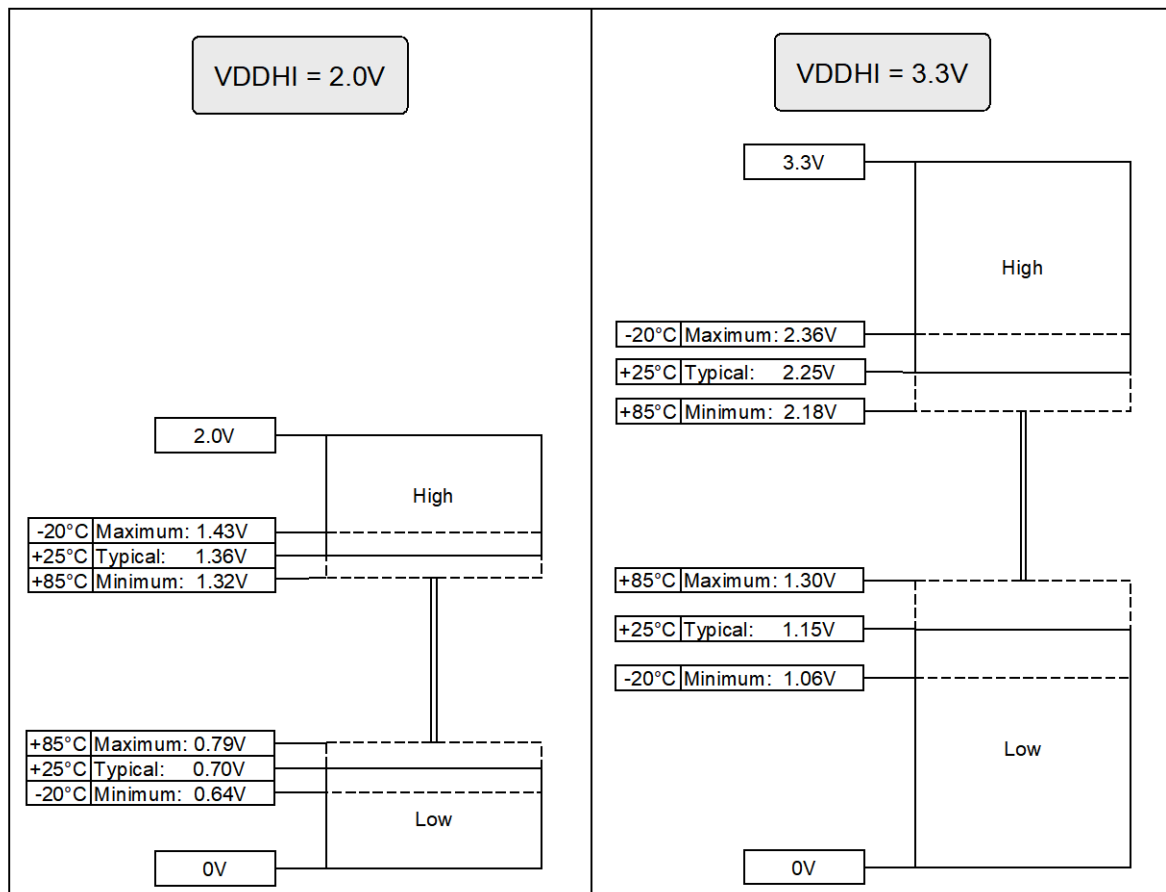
VDDHI = 2.0V

2.0V

High

| -20°C | Maximum: 1.43V |
|---|---|
| +25°C | Typical: 1.36V |
| +85°C | Minimum: 1.32V |

| +85°C | Maximum: 0.79V |
|---|---|
| +25°C | Typical: 0.70V |
| -20°C | Minimum: 0.64V |

Low

0V

VDDHI = 3.3V

3.3V

High

| -20°C | Maximum: 2.36V |
|---|---|
| +25°C | Typical: 2.25V |
| +85°C | Minimum: 2.18V |

| +85°C | Maximum: 1.30V |
|---|---|
| +25°C | Typical: 1.15V |
| -20°C | Minimum: 1.06V |

Low

0V